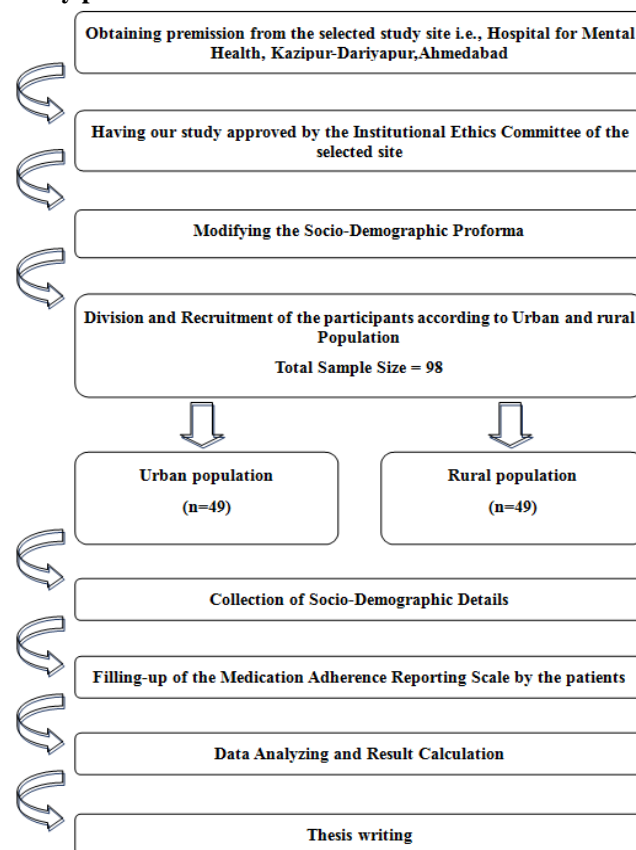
Obtaining premission from the selected study site i.e., Hospital for Mental Health, Kazipur-Dariyapur,Ahmedabad

Having our study approved by the Institutional Ethics Committee of the selected site

Modifying the Socio-Demographic Proforma

Division and Recruitment of the participants according to Urban and rural Population

Total Sample Size = 98

Urban population

(n=49)

Rural population

(n=49)

Collection of Socio-Demographic Details

Filling-up of the Medication Adherence Reporting Scale by the patients

Data Analyzing and Result Calculation

Thesis writing